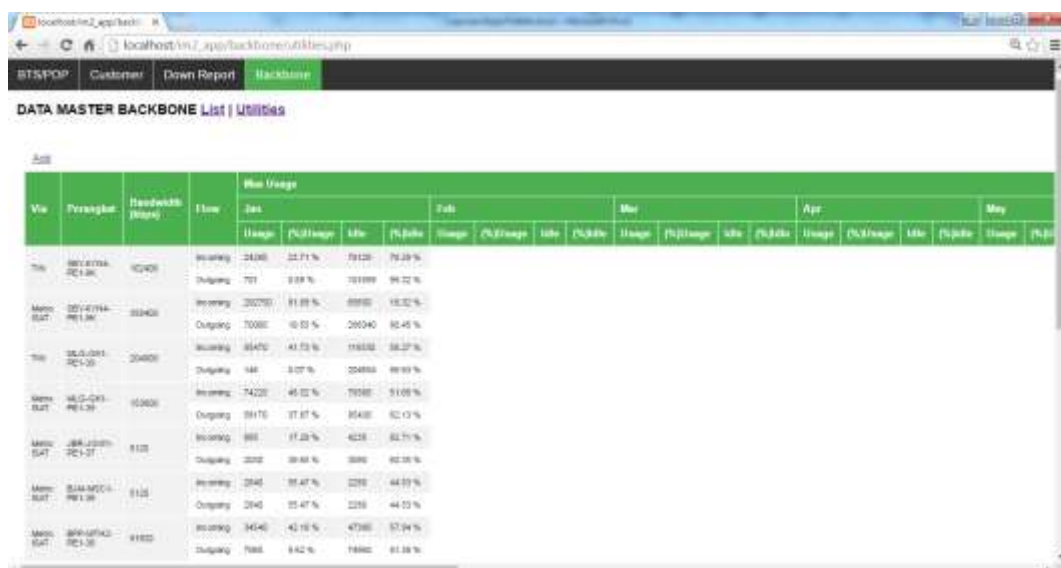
localhost/m2_app/back ×

localhost/m2_app/backbone/utilities.php

BTS/POP Customer Down Report Backbone

DATA MASTER BACKBONE List | Utilities

Add

| Via | Perangkat | Bandwidth (Mbps) | Flow | Max Usage | | | | | | | | | | | | | | | | | |
|---|---|---|---|---|---|---|---|---|---|---|---|---|---|---|---|---|---|---|---|---|---|
| | | | | Jan | | | | Feb | | | | Mar | | | | Apr | | | | May | |
| | | | | Usage | (%)Usage | Idle | (%)Idle | Usage | (%)Usage | Idle | (%)Idle | Usage | (%)Usage | Idle | (%)Idle | Usage | (%)Usage | Idle | (%)Idle | Usage | (%) |
| TN | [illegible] | 102400 | Incoming | 24280 | 23.71 % | 78120 | 76.29 % | | | | | | | | | | | | | | |
| | | | Outgoing | 781 | 0.69 % | 101699 | 99.32 % | | | | | | | | | | | | | | |
| Metro ISAT | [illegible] | 358400 | Incoming | 292750 | 81.68 % | 65650 | 18.32 % | | | | | | | | | | | | | | |
| | | | Outgoing | 70060 | 19.55 % | 288340 | 80.45 % | | | | | | | | | | | | | | |
| TN | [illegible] | 204800 | Incoming | 85470 | 41.73 % | 119330 | 58.27 % | | | | | | | | | | | | | | |
| | | | Outgoing | 146 | 0.07 % | 204654 | 99.93 % | | | | | | | | | | | | | | |
| Metro ISAT | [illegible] | 153600 | Incoming | 74220 | 48.32 % | 79380 | 51.68 % | | | | | | | | | | | | | | |
| | | | Outgoing | 58170 | 37.87 % | 95430 | 62.13 % | | | | | | | | | | | | | | |
| Metro ISAT | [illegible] | 5120 | Incoming | 885 | 17.29 % | 4235 | 82.71 % | | | | | | | | | | | | | | |
| | | | Outgoing | 2030 | 39.65 % | 3090 | 60.35 % | | | | | | | | | | | | | | |
| Metro ISAT | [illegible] | 5120 | Incoming | 2845 | 55.57 % | 2275 | 44.43 % | | | | | | | | | | | | | | |
| | | | Outgoing | 2840 | 55.47 % | 2280 | 44.53 % | | | | | | | | | | | | | | |
| Metro ISAT | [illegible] | 81920 | Incoming | 34540 | 42.16 % | 47380 | 57.84 % | | | | | | | | | | | | | | |
| | | | Outgoing | 7060 | 8.62 % | 74860 | 91.38 % | | | | | | | | | | | | | | |